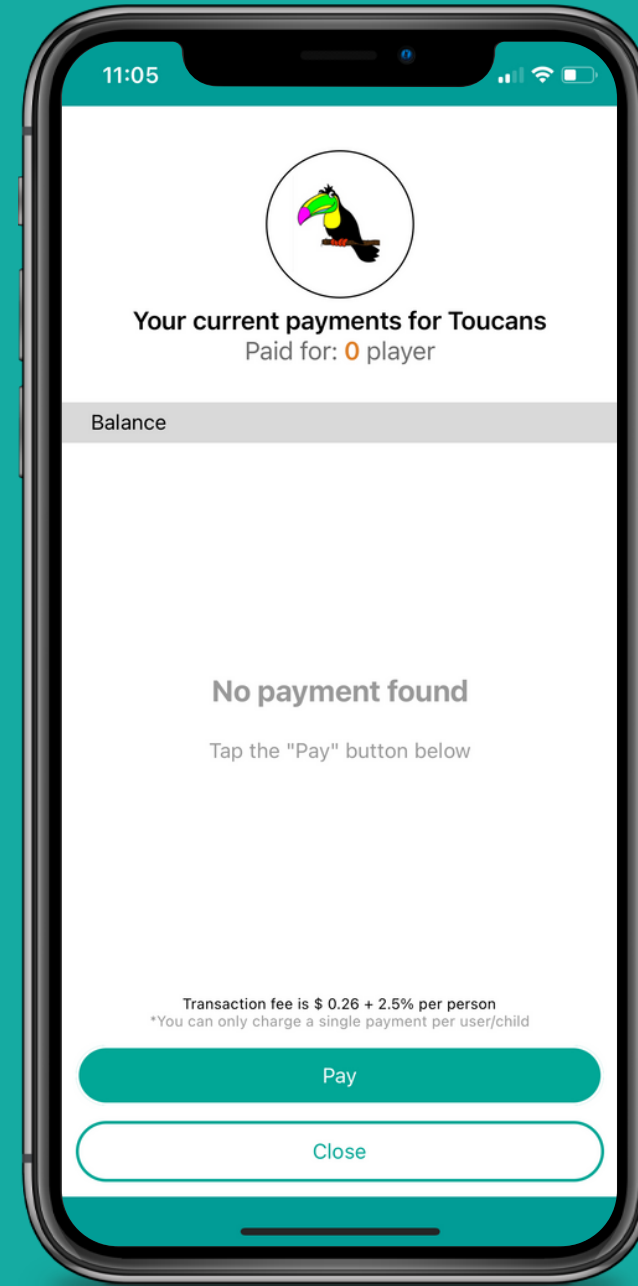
11:05

Your current payments for Toucans
Paid for: 0 player

Balance

No payment found

Tap the "Pay" button below

Transaction fee is $ 0.26 + 2.5% per person
*You can only charge a single payment per user/child

Pay

Close